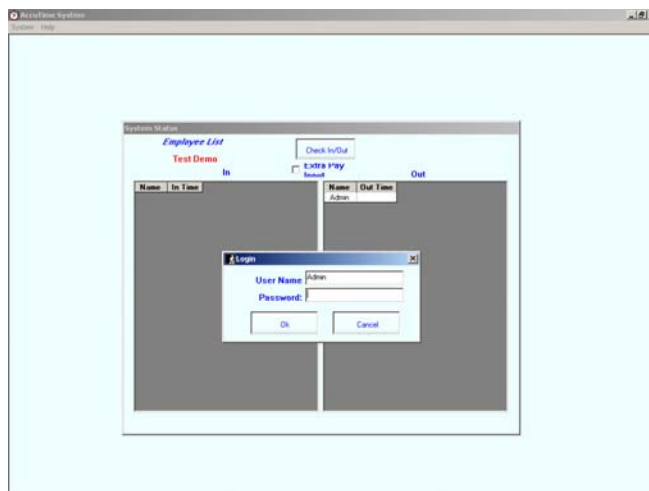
AccuTime System
System Help

System Status
Employee List
Test Demo
Check In/Out
Extra Pay
Invol
In
Out

| Name | In Time |
|---|---|

| Name | Out Time |
|---|---|
| Admin | |

Login
User Name Admin
Password:
Ok
Cancel